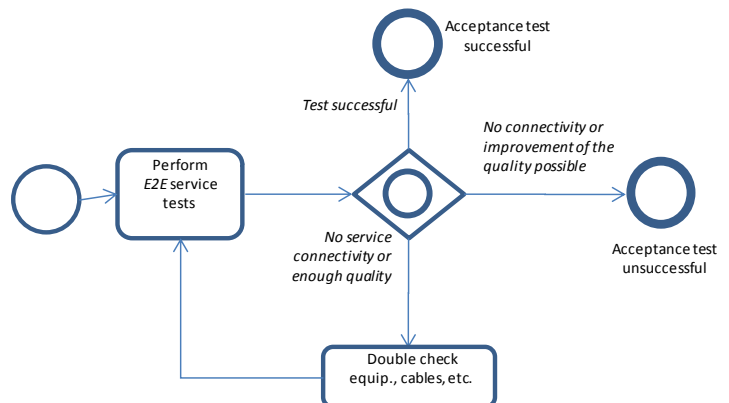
Acceptance test successful

Test successful

No connectivity or improvement of the quality possible

Perform E2E service tests

No service connectivity or enough quality

Acceptance test unsuccessful

Double check equip., cables, etc.